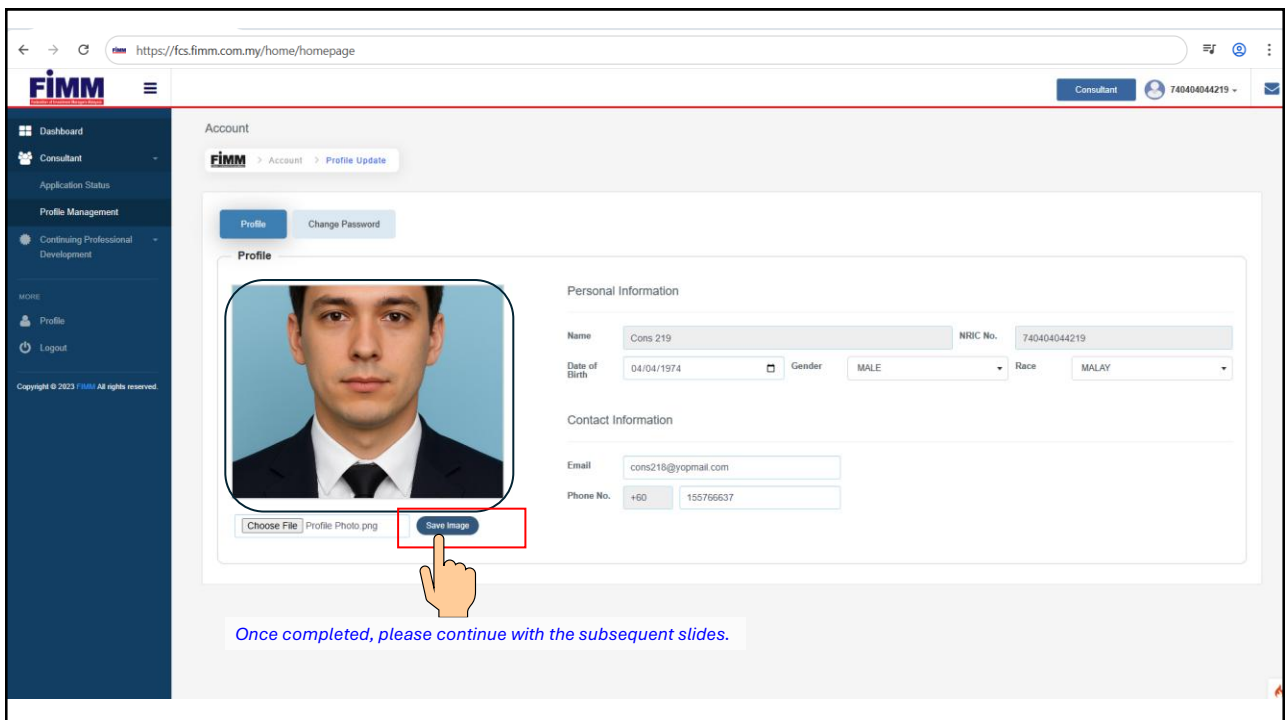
https://fcs.fimm.com.my/home/homepage

FIMM
Federation of Investment Managers Malaysia

Consultant 740404044219

Dashboard
Consultant
Application Status
Profile Management
Continuing Professional Development
MORE
Profile
Logout
Copyright © 2023 FIMM All rights reserved.

Account

FIMM > Account > Profile Update

Profile Change Password

Profile

Choose File Profile Photo.png Save Image

Personal Information

| Name | Cons 219 | NRIC No. | 740404044219 |
|---|---|---|---|
| Date of Birth | 04/04/1974 | Gender | MALE | Race | MALAY |

Contact Information

Email cons218@yopmail.com
Phone No. +60 155766637

Once completed, please continue with the subsequent slides.